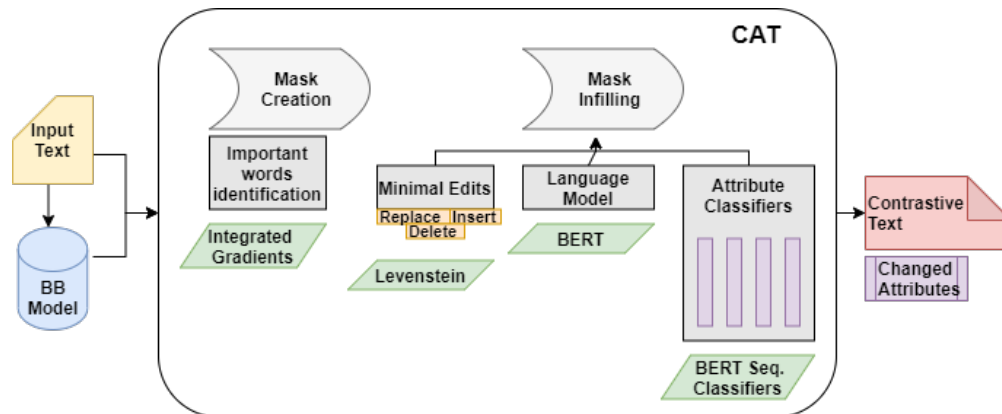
Input Text

BB Model

CAT

Mask Creation

Important words identification

Integrated Gradients

Mask Infilling

Minimal Edits

Replace Insert Delete

Levenstein

Language Model

BERT

Attribute Classifiers

BERT Seq. Classifiers

Contrastive Text

Changed Attributes